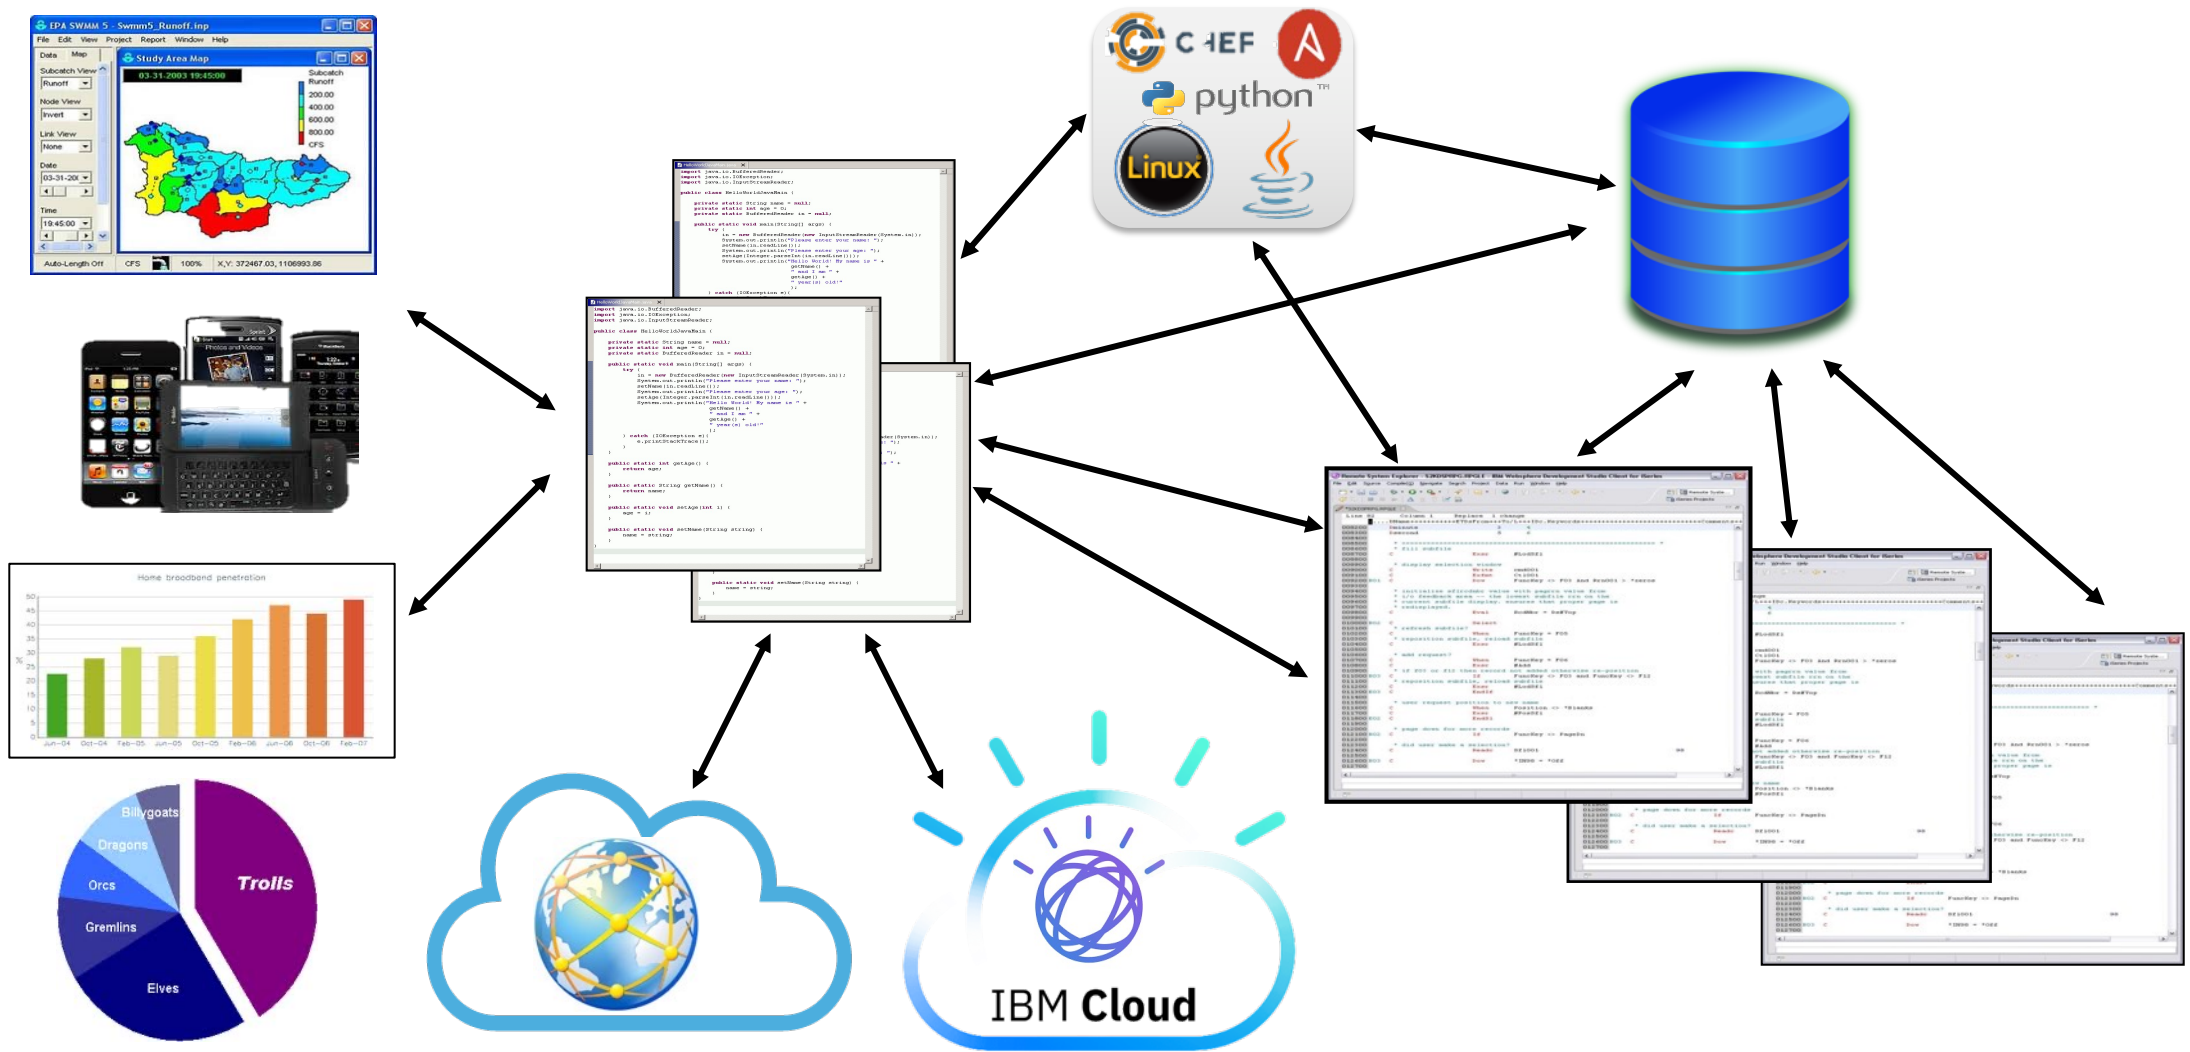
EPA SWMM 5 - Swmm5_Runoff.inp
File Edit View Project Report Window Help
Data Map
Subcatch View
Runoff
Node View
Invert
Link View
None
Date
03-31-200
Time
19:45:00
Study Area Map
03-31-2003 19:45:00
Subcatch Runoff
200.00
400.00
600.00
800.00
CFS
Auto-Length Off CFS 100% X,Y: 372467.03, 1106993.86

CHEF
python
Linux

Home broadband penetration
50
45
40
35
30
25
20
15
10
5
0
%
Jun-04 Oct-04 Feb-05 Jun-05 Oct-05 Feb-06 Jun-06 Oct-06 Feb-07

Billygoats
Dragons
Orcs
Gremlins
Elves
Trolls

IBM Cloud